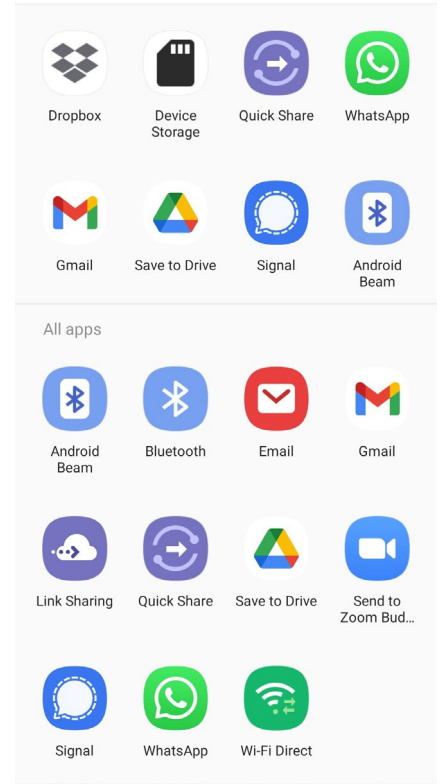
Dropbox
Device Storage
Quick Share
WhatsApp

Gmail
Save to Drive
Signal
Android Beam

All apps

Android Beam
Bluetooth
Email
Gmail

Link Sharing
Quick Share
Save to Drive
Send to Zoom Bud...

Signal
WhatsApp
Wi-Fi Direct